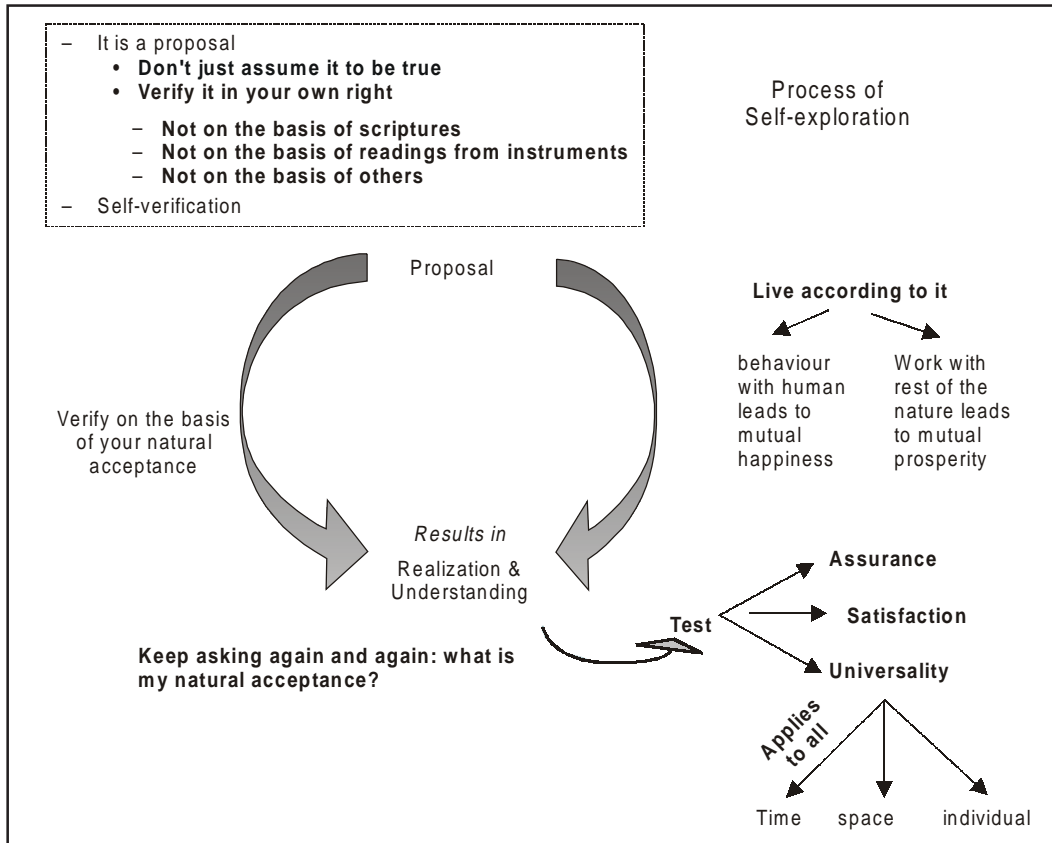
– It is a proposal
• Don't just assume it to be true
• Verify it in your own right
– Not on the basis of scriptures
– Not on the basis of readings from instruments
– Not on the basis of others
– Self-verification

Process of Self-exploration

Proposal

Live according to it

behaviour with human leads to mutual happiness

Work with rest of the nature leads to mutual prosperity

Verify on the basis of your natural acceptance

Results in
Realization & Understanding

Test

Assurance

Satisfaction

Universality

Keep asking again and again: what is my natural acceptance?

Applies to all

Time

space

individual